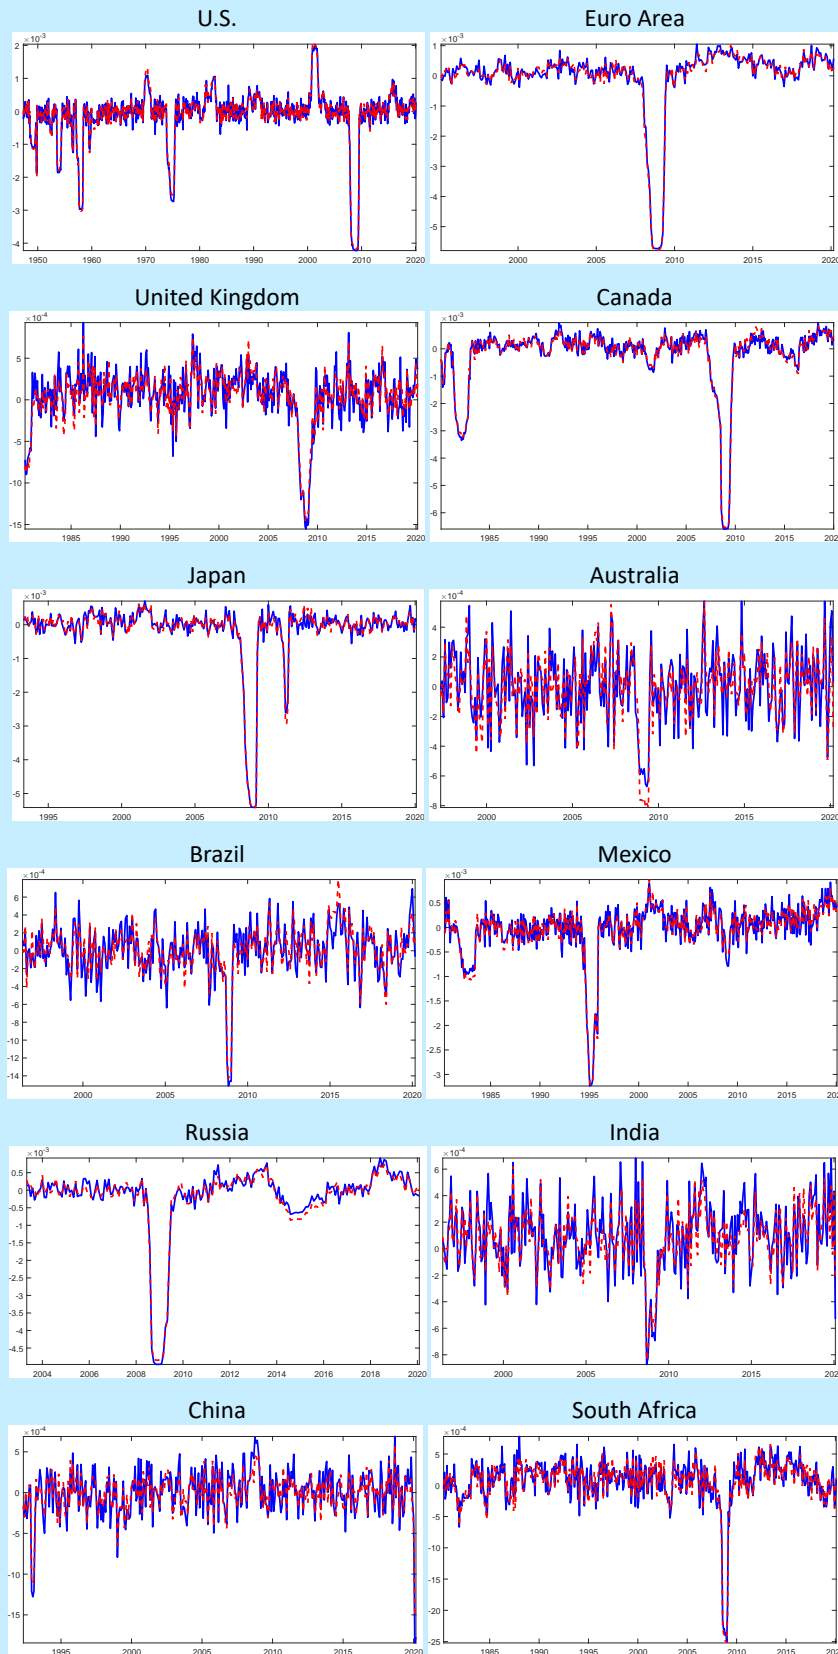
U.S.

$\times 10^{-3}$
2
1
0
-1
-2
-3
-4
1950 1960 1970 1980 1990 2000 2010 2020

Euro Area

$\times 10^{-3}$
1
0
-1
-2
-3
-4
-5
2000 2005 2010 2015 2020

United Kingdom

$\times 10^{-4}$
5
0
-5
-10
-15
1985 1990 1995 2000 2005 2010 2015 2020

Canada

$\times 10^{-3}$
0
-1
-2
-3
-4
-5
-6
1985 1990 1995 2000 2005 2010 2015 2020

Japan

$\times 10^{-3}$
0
-1
-2
-3
-4
-5
1995 2000 2005 2010 2015 2020

Australia

$\times 10^{-4}$
4
2
0
-2
-4
-6
-8
2000 2005 2010 2015 2020

Brazil

$\times 10^{-4}$
6
4
2
0
-2
-4
-6
-8
-10
-12
-14
2000 2005 2010 2015 2020

Mexico

$\times 10^{-3}$
0.5
0
-0.5
-1
-1.5
-2
-2.5
-3
1985 1990 1995 2000 2005 2010 2015 2020

Russia

$\times 10^{-3}$
0.5
0
-0.5
-1
-1.5
-2
-2.5
-3
-3.5
-4
-4.5
2004 2006 2008 2010 2012 2014 2016 2018 2020

India

$\times 10^{-4}$
6
4
2
0
-2
-4
-6
-8
2000 2005 2010 2015 2020

China

$\times 10^{-4}$
5
0
-5
-10
-15
1995 2000 2005 2010 2015 2020

South Africa

$\times 10^{-4}$
5
0
-5
-10
-15
-20
-25
1985 1990 1995 2000 2005 2010 2015 2020